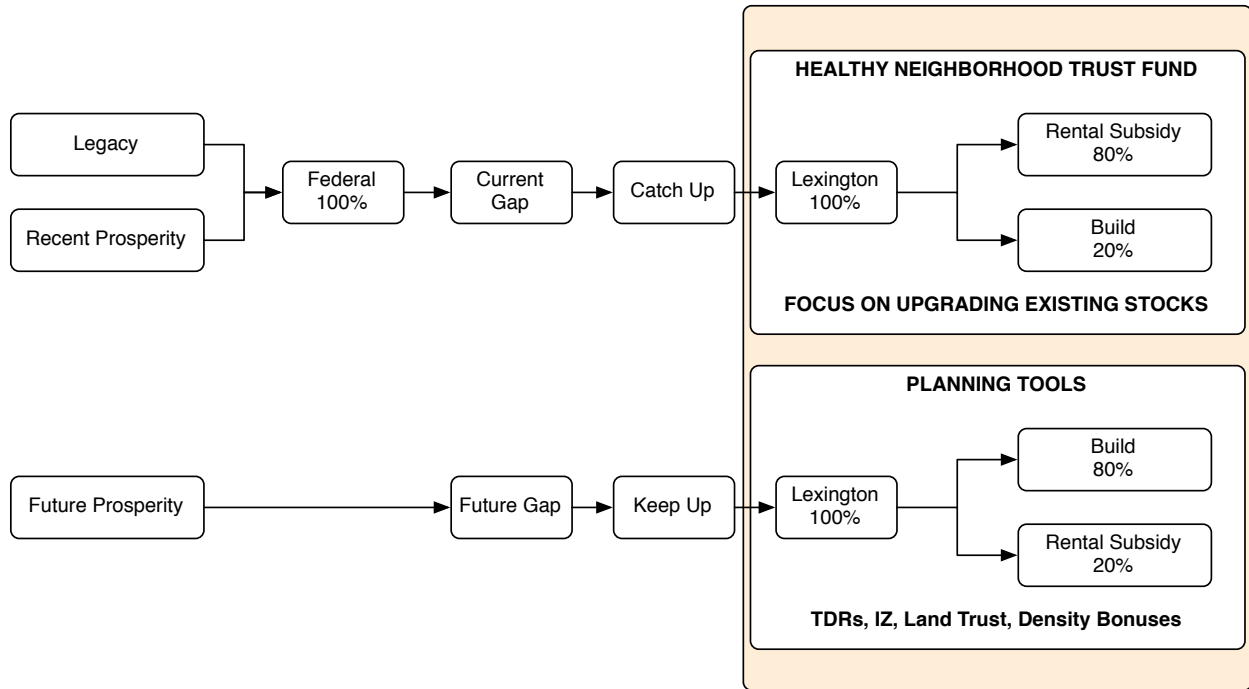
Legacy

Recent Prosperity

Federal
100%

Current
Gap

Catch Up

HEALTHY NEIGHBORHOOD TRUST FUND

Lexington
100%

Rental Subsidy
80%

Build
20%

FOCUS ON UPGRADING EXISTING STOCKS

Future Prosperity

Future Gap

Keep Up

PLANNING TOOLS

Lexington
100%

Build
80%

Rental Subsidy
20%

TDRs, IZ, Land Trust, Density Bonuses